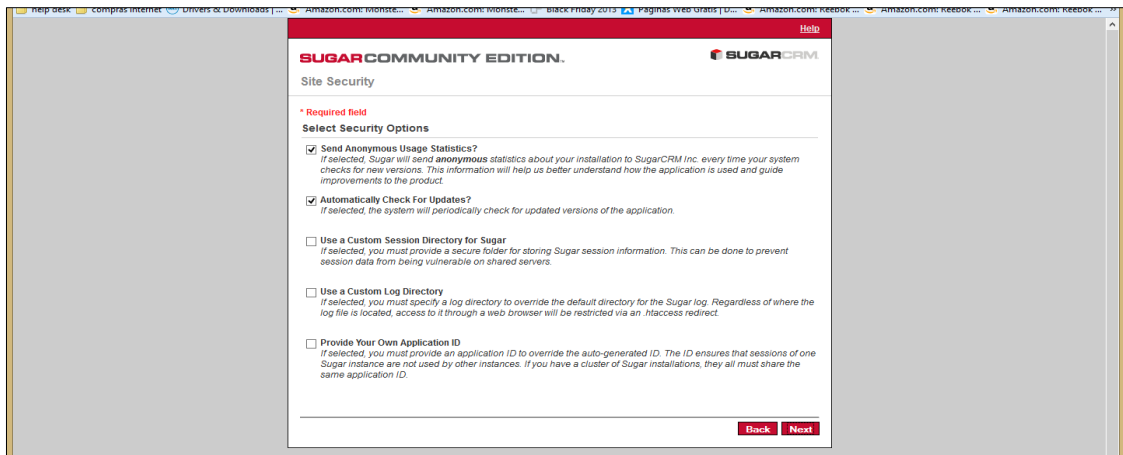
help desk | compras internet | Drivers & Downloads | ... | Amazon.com: Monste... | Amazon.com: Monste... | Black Friday 2013 | Paginas Web Gratis | D... | Amazon.com: Reebok ... | Amazon.com: Reebok ... | Amazon.com: Reebok ... »

Help

SUGARCOMMUNITY EDITION.

SUGARCRM.

Site Security

* Required field

Select Security Options

Send Anonymous Usage Statistics?
If selected, Sugar will send **anonymous** statistics about your installation to SugarCRM Inc. every time your system checks for new versions. This information will help us better understand how the application is used and guide improvements to the product.

Automatically Check For Updates?
If selected, the system will periodically check for updated versions of the application.

Use a Custom Session Directory for Sugar
If selected, you must provide a secure folder for storing Sugar session information. This can be done to prevent session data from being vulnerable on shared servers.

Use a Custom Log Directory
If selected, you must specify a log directory to override the default directory for the Sugar log. Regardless of where the log file is located, access to it through a web browser will be restricted via an .htaccess redirect.

Provide Your Own Application ID
If selected, you must provide an application ID to override the auto-generated ID. The ID ensures that sessions of one Sugar instance are not used by other instances. If you have a cluster of Sugar installations, they all must share the same application ID.

Back | Next